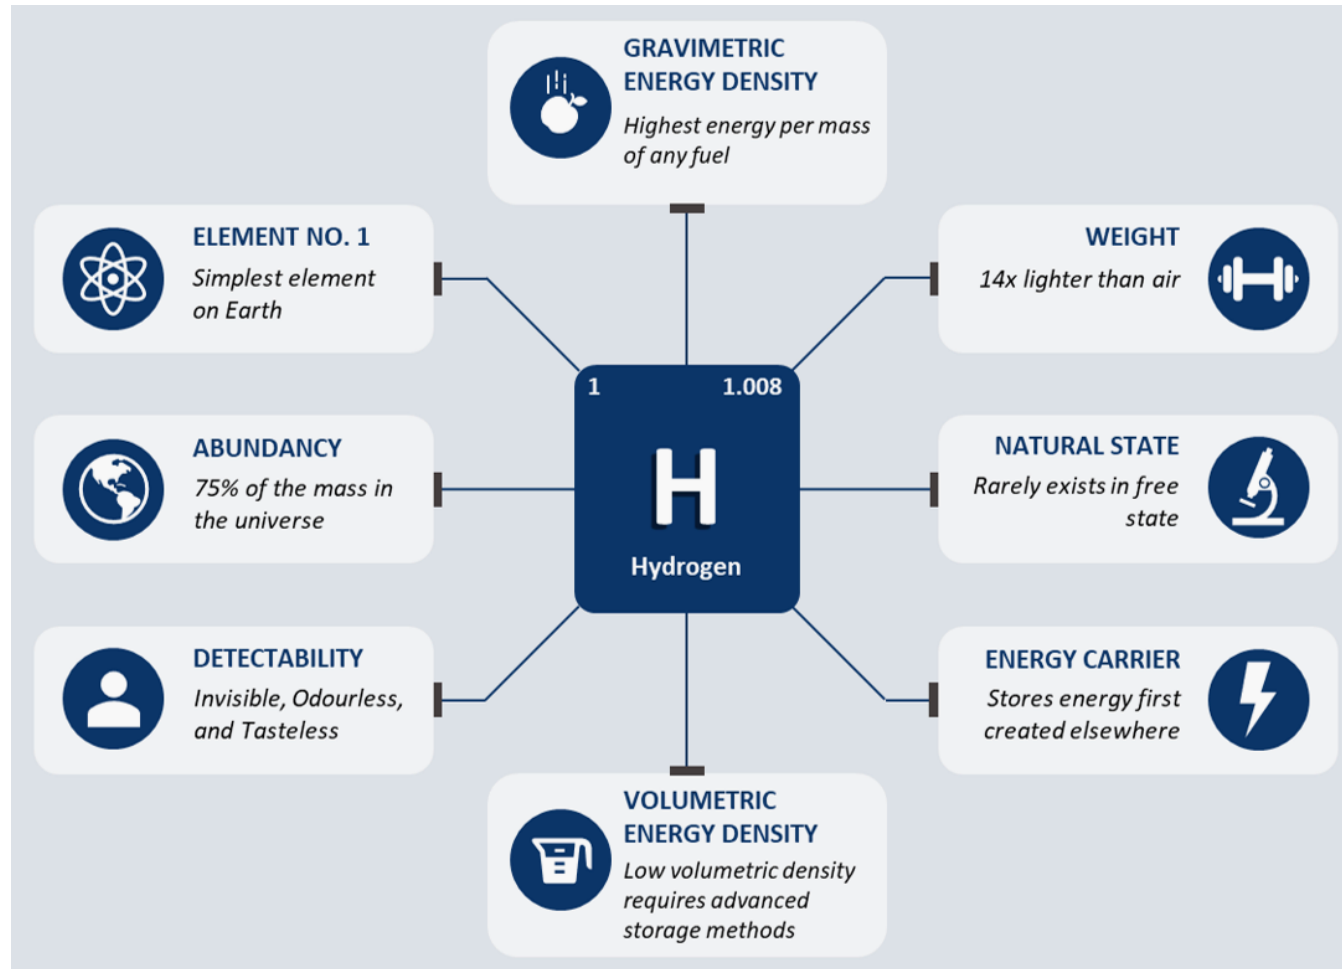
GRAVIMETRIC ENERGY DENSITY
Highest energy per mass of any fuel

ELEMENT NO. 1
Simplest element on Earth

WEIGHT
14x lighter than air

1
1.008
H
Hydrogen

ABUNDANCY
75% of the mass in the universe

NATURAL STATE
Rarely exists in free state

DETECTABILITY
Invisible, Odourless, and Tasteless

ENERGY CARRIER
Stores energy first created elsewhere

VOLUMETRIC ENERGY DENSITY
Low volumetric density requires advanced storage methods